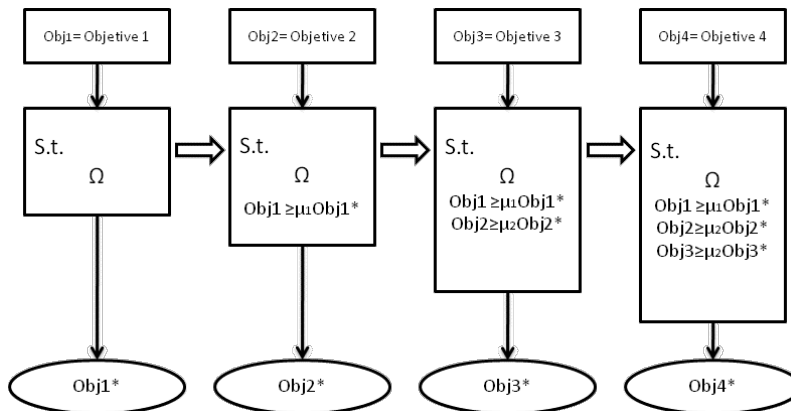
Obj1= Objetive 1

S.t.
$\Omega$

Obj1*

Obj2= Objetive 2

S.t.
$\Omega$
Obj1 $\geq \mu_1$Obj1*

Obj2*

Obj3= Objetive 3

S.t.
$\Omega$
Obj1 $\geq \mu_1$Obj1*
Obj2$\geq \mu_2$Obj2*

Obj3*

Obj4= Objetive 4

S.t.
$\Omega$
Obj1 $\geq \mu_1$Obj1*
Obj2$\geq \mu_2$Obj2*
Obj3$\geq \mu_2$Obj3*

Obj4*